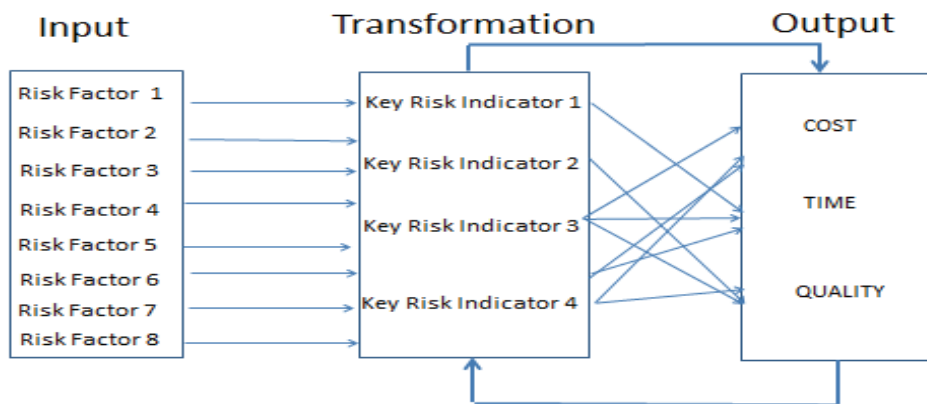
Input

Transformation

Output

Risk Factor 1
Risk Factor 2
Risk Factor 3
Risk Factor 4
Risk Factor 5
Risk Factor 6
Risk Factor 7
Risk Factor 8

Key Risk Indicator 1
Key Risk Indicator 2
Key Risk Indicator 3
Key Risk Indicator 4

COST
TIME
QUALITY